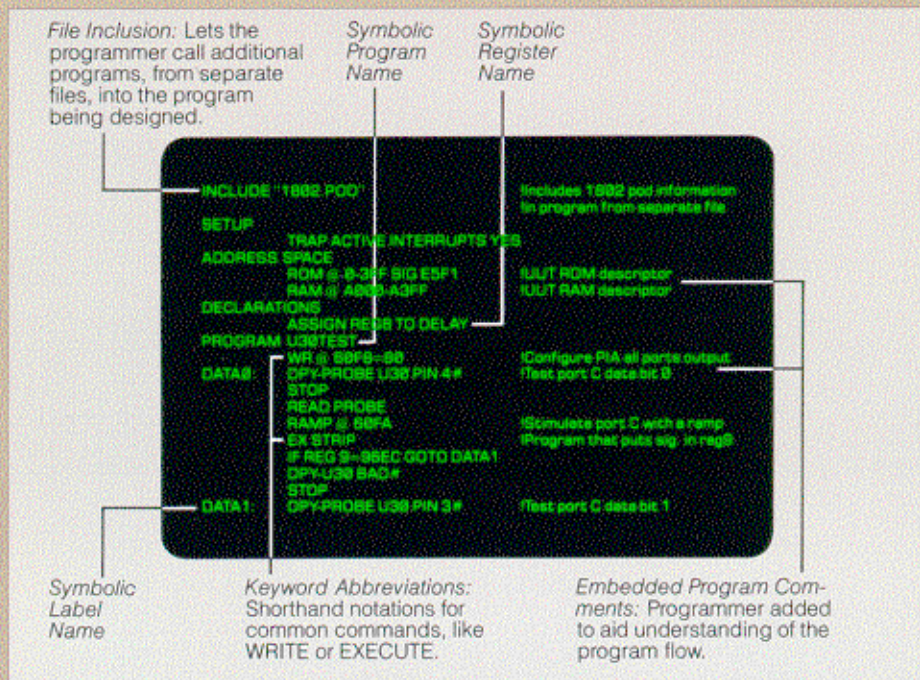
File Inclusion: Lets the programmer call additional programs, from separate files, into the program being designed.

Symbolic Program Name

Symbolic Register Name

INCLUDE "1802 POD"
!Includes 1802 pod information !in program from separate file
SETUP
TRAP ACTIVE INTERRUPTS YES
ADDRESS SPACE
ROM @ 0-3FF SIG E5F1
!UUT ROM descriptor
RAM @ A000-A3FF
!UUT RAM descriptor
DECLARATIONS
ASSIGN REG8 TO DELAY
PROGRAM U30TEST
WR @ 60F8=80
!Configure PIA all ports output
DATA0:
DPY-PROBE U30 PIN 4#
!Test port C data bit 0
STOP
READ PROBE
RAMP @ 60FA
!Stimulate port C with a ramp
EX STRIP
!Program that puts sig. in reg0
IF REG 9=95EC GOTO DATA1
DPY-U30 BAD.#
STOP
DATA1:
DPY-PROBE U30 PIN 3#
!Test port C data bit 1

Symbolic Label Name

Keyword Abbreviations: Shorthand notations for common commands, like WRITE or EXECUTE.

Embedded Program Comments: Programmer added to aid understanding of the program flow.